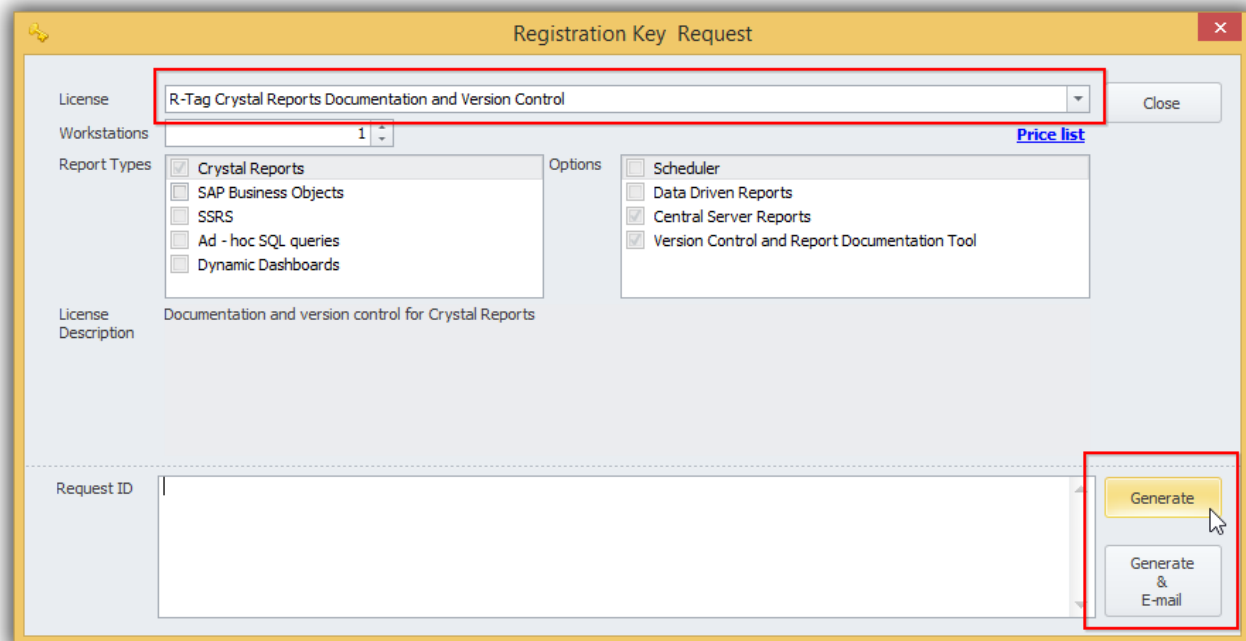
Registration Key Request

License R-Tag Crystal Reports Documentation and Version Control

Close

Workstations 1

Price list

Report Types
Crystal Reports
SAP Business Objects
SSRS
Ad - hoc SQL queries
Dynamic Dashboards

Options
Scheduler
Data Driven Reports
Central Server Reports
Version Control and Report Documentation Tool

License Description Documentation and version control for Crystal Reports

Request ID

Generate

Generate & E-mail